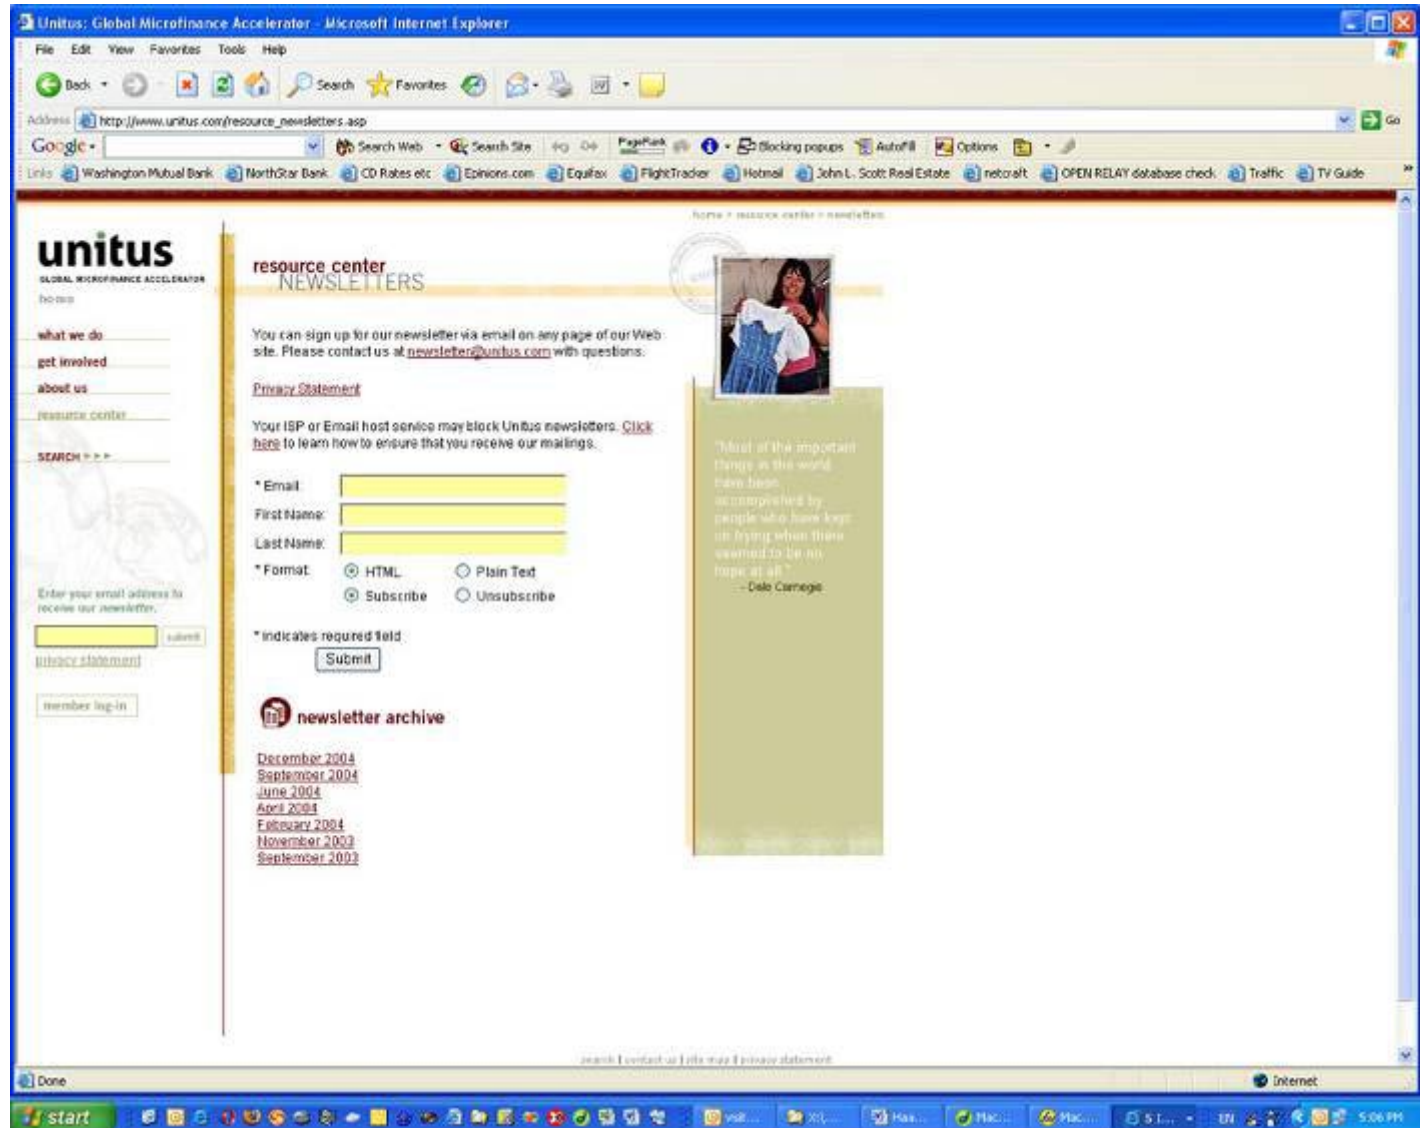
Unitus: Global Microfinance Accelerator - Microsoft Internet Explorer

File Edit View Favorites Tools Help

Back Search Favorites

Address http://www.unitus.com/resource_newsletters.asp Go

Google Search Web Search Site PageRank Blocking popups AutoFill Options

Links Washington Mutual Bank NorthStar Bank CD Rates etc Epinions.com Equifax FlightTracker Hotmail John L. Scott Real Estate netcraft OPEN RELAY database check Traffic TV Guide

home > resource center > newsletters

unitus
GLOBAL MICROFINANCE ACCELERATOR
home

what we do
get involved
about us
resource center

SEARCH > > >

Enter your email address to receive our newsletter.
submit
privacy statement

member log-in

resource center
NEWSLETTERS

You can sign up for our newsletter via email on any page of our Web site. Please contact us at newsletter@unitus.com with questions.

Privacy Statement

Your ISP or Email host service may block Unitus newsletters. Click here to learn how to ensure that you receive our mailings.

* Email:
First Name:
Last Name:
* Format: HTML Plain Text
Subscribe Unsubscribe

* indicates required field
Submit

newsletter archive

December 2004
September 2004
June 2004
April 2004
February 2004
November 2003
September 2003

"Most of the important things in the world have been accomplished by people who have kept on trying when there seemed to be no hope at all."
- Dale Carnegie

search | contact us | site map | privacy statement

Done
Internet

start
5:06 PM